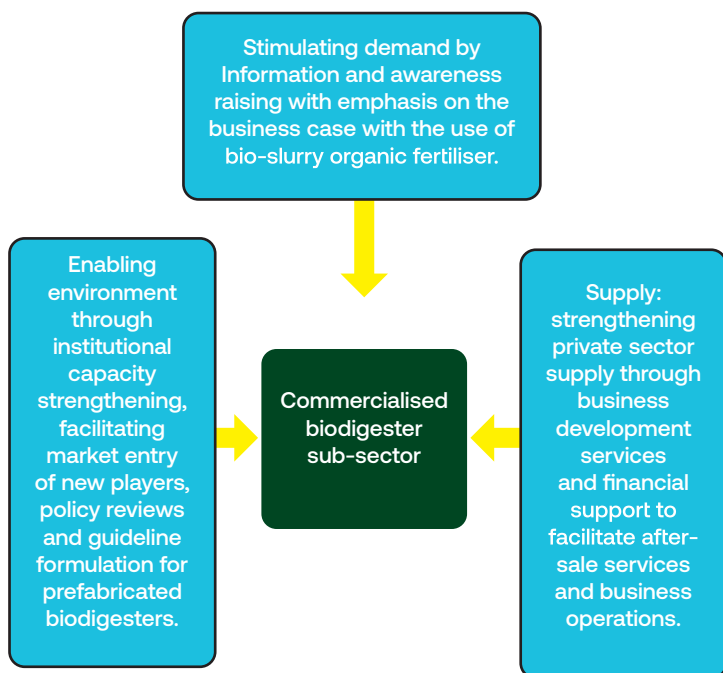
Stimulating demand by Information and awareness raising with emphasis on the business case with the use of bio-slurry organic fertiliser.

Enabling environment through institutional capacity strengthening, facilitating market entry of new players, policy reviews and guideline formulation for prefabricated biodigesters.

Commercialised biodigester sub-sector

Supply: strengthening private sector supply through business development services and financial support to facilitate after-sale services and business operations.